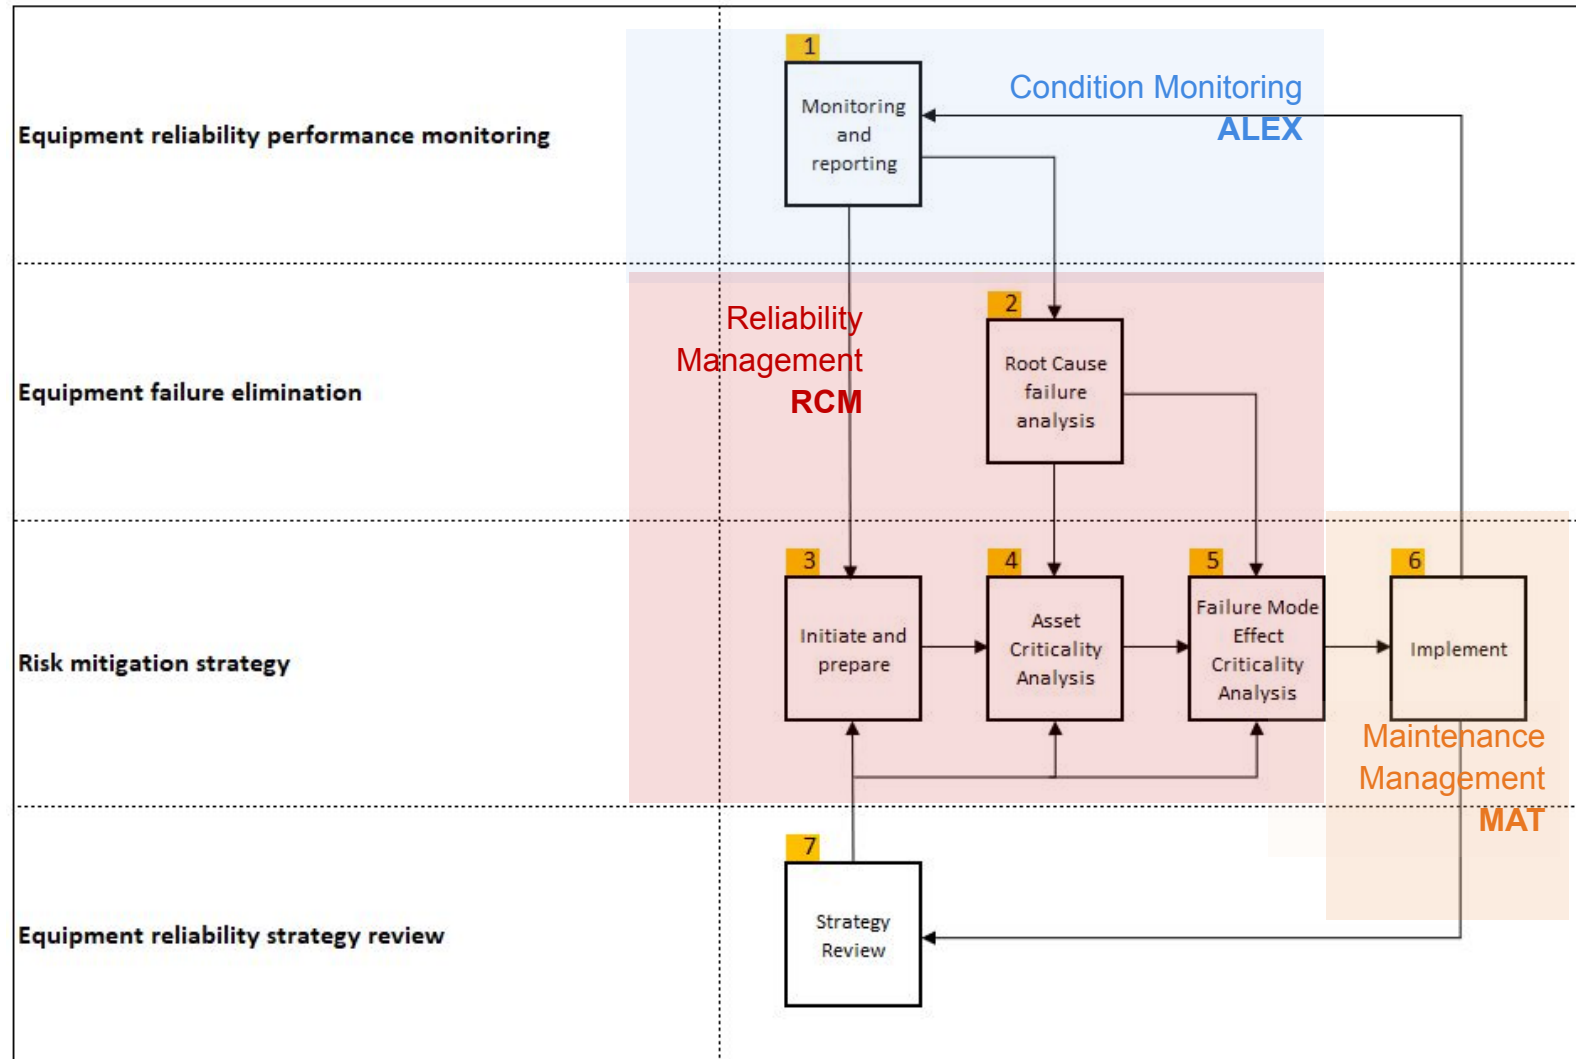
Equipment reliability performance monitoring

1
Monitoring and reporting

Condition Monitoring
ALEX

Equipment failure elimination

Reliability Management
RCM

2
Root Cause failure analysis

Risk mitigation strategy

3
Initiate and prepare

4
Asset Criticality Analysis

5
Failure Mode Effect Criticality Analysis

6
Implement

Maintenance Management
MAT

Equipment reliability strategy review

7
Strategy Review